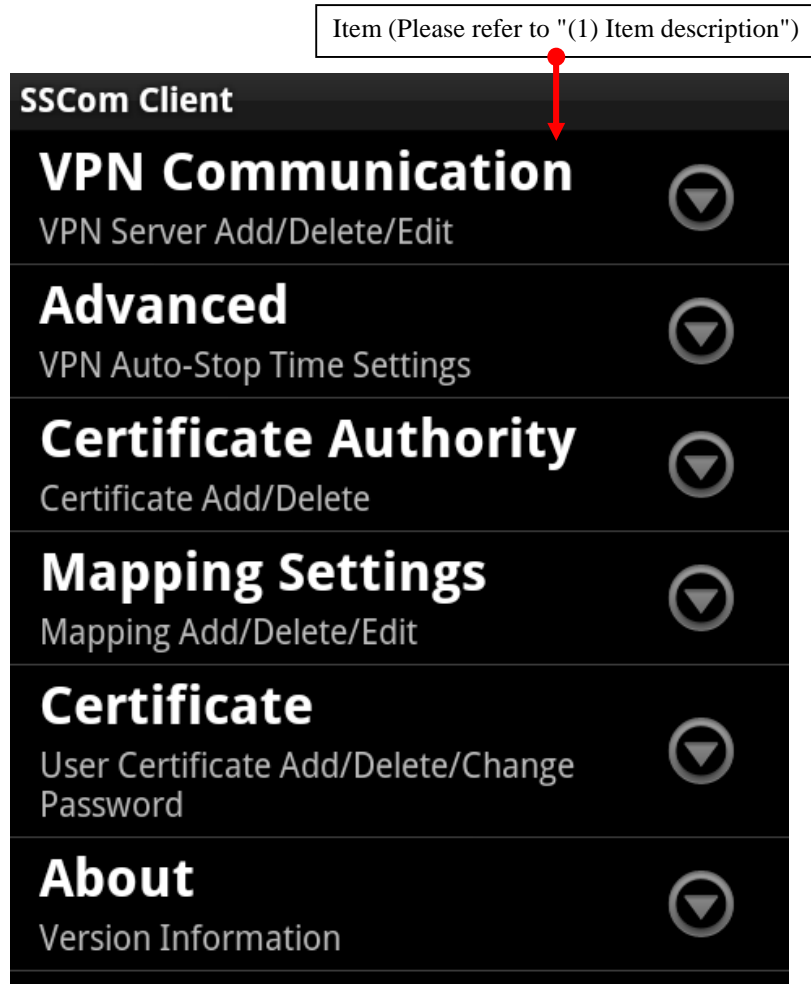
Item (Please refer to "(1) Item description")

SSCom Client

VPN Communication
VPN Server Add/Delete/Edit

Advanced
VPN Auto-Stop Time Settings

Certificate Authority
Certificate Add/Delete

Mapping Settings
Mapping Add/Delete/Edit

Certificate
User Certificate Add/Delete/Change Password

About
Version Information